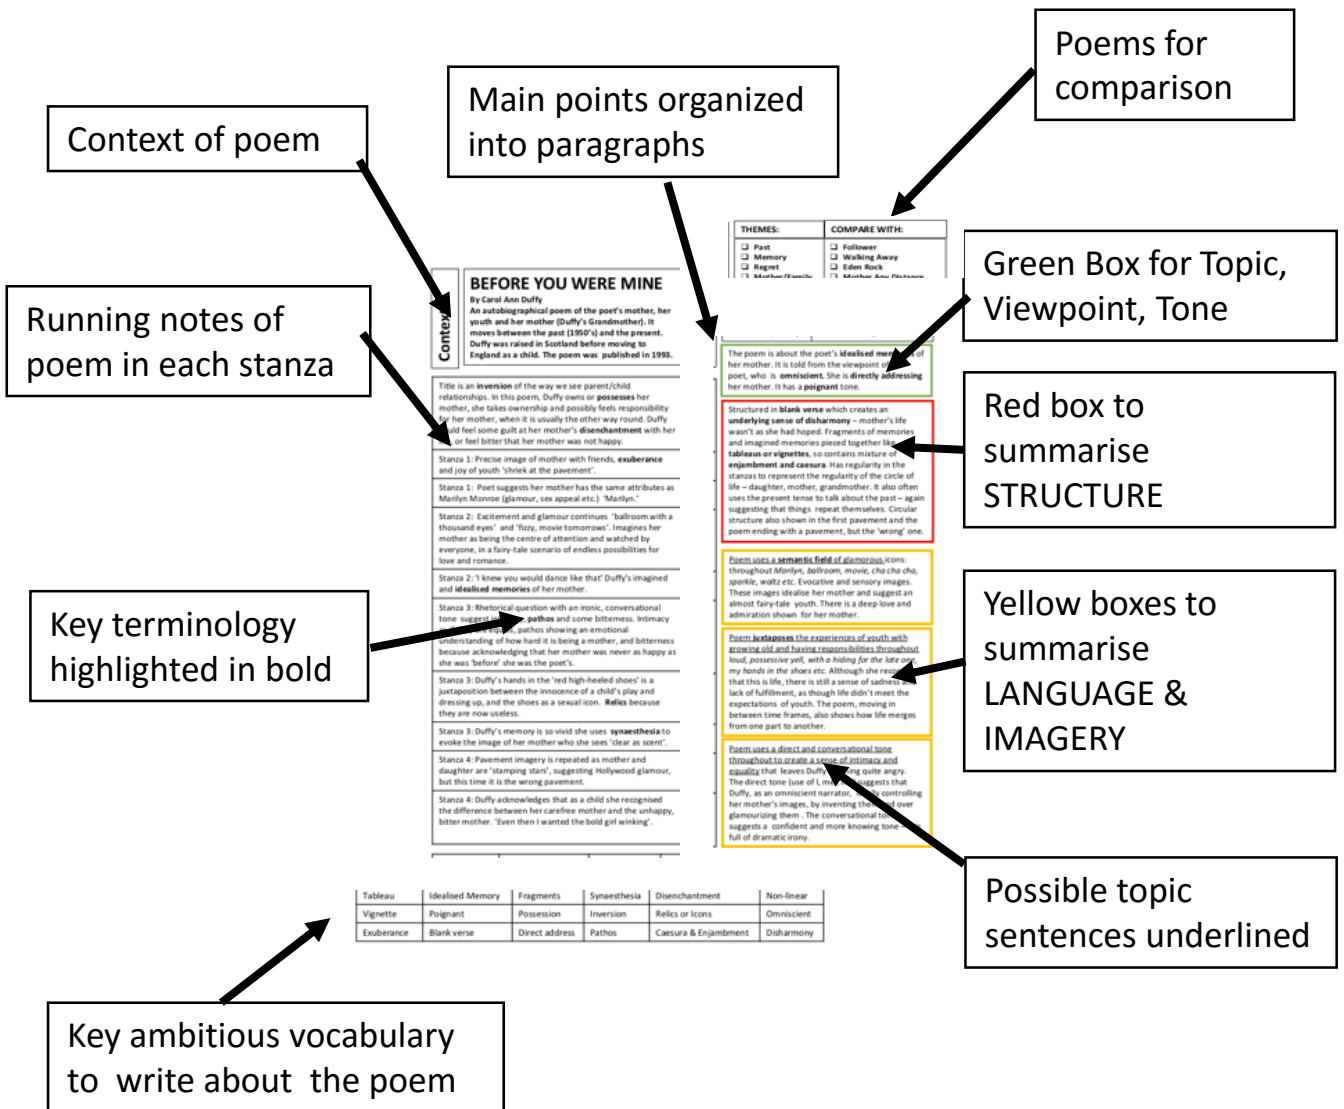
Poems for comparison

Main points organized into paragraphs

Context of poem

Running notes of poem in each stanza

Green Box for Topic, Viewpoint, Tone

Red box to summarise STRUCTURE

Key terminology highlighted in bold

Yellow boxes to summarise LANGUAGE & IMAGERY

Possible topic sentences underlined

Key ambitious vocabulary to write about the poem

| THEMES: | COMPARE WITH: |
|---|---|
| Past | Follower |
| Memory | Walking Away |
| Regret | Eden Rock |
| Mother/Family | Mother Any Distance |

Context

BEFORE YOU WERE MINE

By Carol Ann Duffy

An autobiographical poem of the poet's mother, her youth and her mother (Duffy's Grandmother). It moves between the past (1950's) and the present. Duffy was raised in Scotland before moving to England as a child. The poem was published in 1993.

Title is an inversion of the way we see parent/child relationships. In this poem, Duffy owns or possesses her mother, she takes ownership and possibly feels responsibility for her mother, when it is usually the other way round. Duffy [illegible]uld feel some guilt at her mother's disenchantment with her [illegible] or feel bitter that her mother was not happy.

Stanza 1: Precise image of mother with friends, exuberance and joy of youth 'shriek at the pavement'.

Stanza 1: Poet suggests her mother has the same attributes as Marilyn Monroe (glamour, sex appeal etc.) 'Marilyn.'

Stanza 2: Excitement and glamour continues 'ballroom with a thousand eyes' and 'fizzy, movie tomorrows'. Imagines her mother as being the centre of attention and watched by everyone, in a fairy-tale scenario of endless possibilities for love and romance.

Stanza 2: 'I knew you would dance like that' Duffy's imagined and idealised memories of her mother.

Stanza 3: Rhetorical question with an ironic, conversational tone suggest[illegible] pathos and some bitterness. Intimacy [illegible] equals, pathos showing an emotional understanding of how hard it is being a mother, and bitterness because acknowledging that her mother was never as happy as she was 'before' she was the poet's.

Stanza 3: Duffy's hands in the 'red high-heeled shoes' is a juxtaposition between the innocence of a child's play and dressing up, and the shoes as a sexual icon. Relics because they are now useless.

Stanza 3: Duffy's memory is so vivid she uses synaesthesia to evoke the image of her mother who she sees 'clear as scent'.

Stanza 4: Pavement imagery is repeated as mother and daughter are 'stamping stars', suggesting Hollywood glamour, but this time it is the wrong pavement.

Stanza 4: Duffy acknowledges that as a child she recognised the difference between her carefree mother and the unhappy, bitter mother. 'Even then I wanted the bold girl winking'.

The poem is about the poet's idealised mem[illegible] of her mother. It is told from the viewpoint o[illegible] poet, who is omniscient. She is directly addressing her mother. It has a poignant tone.

Structured in blank verse which creates an underlying sense of disharmony – mother's life wasn't as she had hoped. Fragments of memories and imagined memories pieced together like tableaus or vignettes, so contains mixture of enjambment and caesura. Has regularity in the stanzas to represent the regularity of the circle of life – daughter, mother, grandmother. It also often uses the present tense to talk about the past – again suggesting that things repeat themselves. Circular structure also shown in the first pavement and the poem ending with a pavement, but the 'wrong' one.

Poem uses a semantic field of glamorous icons: throughout Marilyn, ballroom, movie, cha cha cha, sparkle, waltz etc. Evocative and sensory images. These images idealise her mother and suggest an almost fairy-tale youth. There is a deep love and admiration shown for her mother.

Poem juxtaposes the experiences of youth with growing old and having responsibilities throughout loud, possessive yell, with a hiding for the late one, my hands in the shoes etc. Although she reco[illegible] that this is life, there is still a sense of sadness a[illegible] lack of fulfillment, as though life didn't meet the expectations of youth. The poem, moving in between time frames, also shows how life merges from one part to another.

Poem uses a direct and conversational tone throughout to create a sense of intimacy and equality that leaves Duffy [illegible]ing quite angry. The direct tone (use of I, m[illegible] suggests that Duffy, as an omniscient narrator, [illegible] controlling her mother's images, by inventing the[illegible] over glamourizing them. The conversational to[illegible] suggests a confident and more knowing tone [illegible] full of dramatic irony.

| Tableau | Idealised Memory | Fragments | Synaesthesia | Disenchantment | Non-linear |
|---|---|---|---|---|---|
| Vignette | Poignant | Possession | Inversion | Relics or Icons | Omniscient |
| Exuberance | Blank verse | Direct address | Pathos | Caesura & Enjambment | Disharmony |